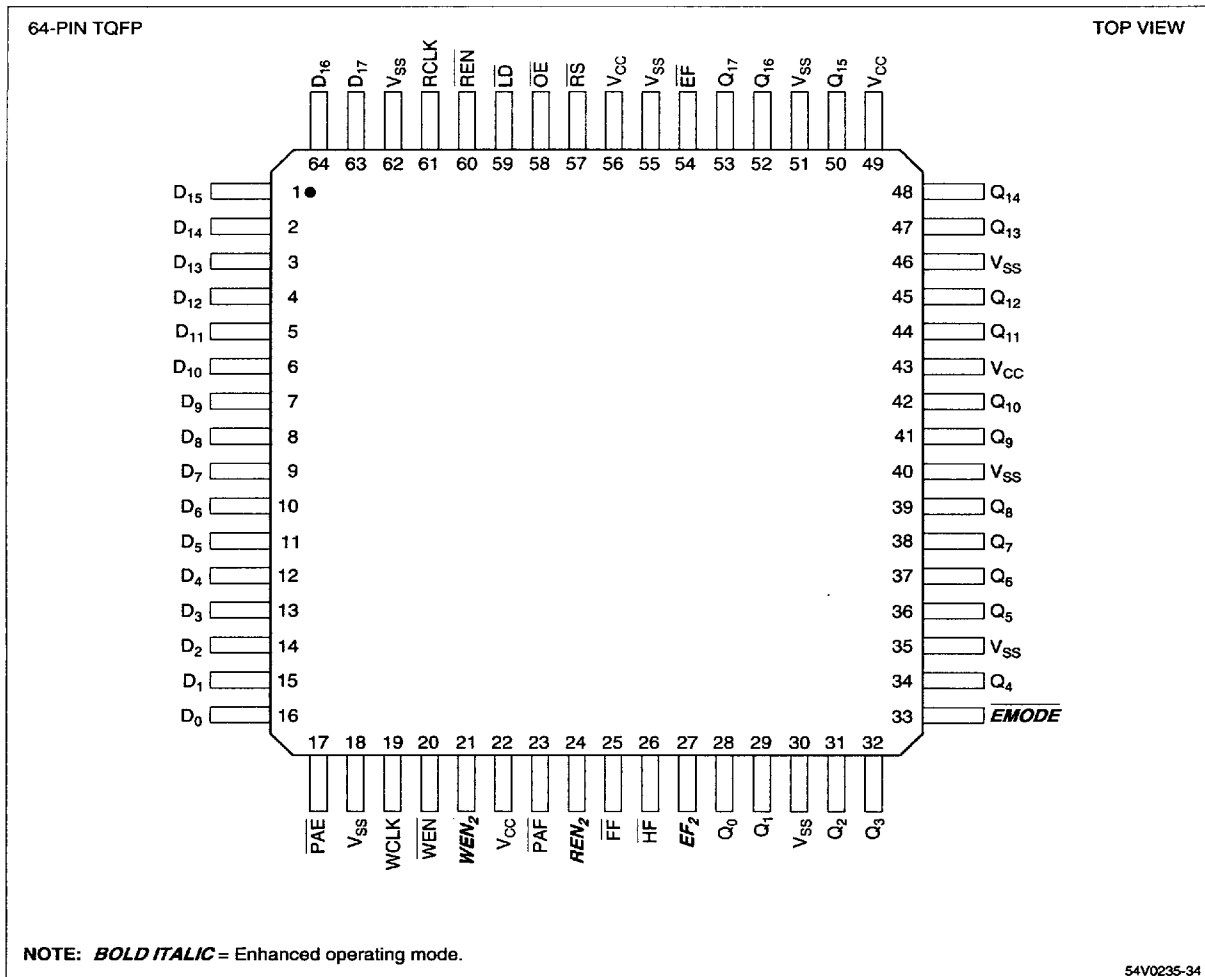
64-PIN TQFP

TOP VIEW

$D_{16}$ $D_{17}$ $V_{SS}$ RCLK $\overline{REN}$ $\overline{LD}$ $\overline{OE}$ $\overline{RS}$ $V_{CC}$ $V_{SS}$ $\overline{EF}$ $Q_{17}$ $Q_{16}$ $V_{SS}$ $Q_{15}$ $V_{CC}$

64 63 62 61 60 59 58 57 56 55 54 53 52 51 50 49

$D_{15}$ 1
$D_{14}$ 2
$D_{13}$ 3
$D_{12}$ 4
$D_{11}$ 5
$D_{10}$ 6
$D_9$ 7
$D_8$ 8
$D_7$ 9
$D_6$ 10
$D_5$ 11
$D_4$ 12
$D_3$ 13
$D_2$ 14
$D_1$ 15
$D_0$ 16

48 $Q_{14}$
47 $Q_{13}$
46 $V_{SS}$
45 $Q_{12}$
44 $Q_{11}$
43 $V_{CC}$
42 $Q_{10}$
41 $Q_9$
40 $V_{SS}$
39 $Q_8$
38 $Q_7$
37 $Q_6$
36 $Q_5$
35 $V_{SS}$
34 $Q_4$
33 $\overline{EMODE}$

17 18 19 20 21 22 23 24 25 26 27 28 29 30 31 32

$\overline{PAE}$ $V_{SS}$ WCLK $\overline{WEN}$ $WEN_2$ $V_{CC}$ $\overline{PAF}$ $REN_2$ $\overline{FF}$ $\overline{HF}$ $EF_2$ $Q_0$ $Q_1$ $V_{SS}$ $Q_2$ $Q_3$

NOTE: BOLD ITALIC = Enhanced operating mode.

54V0235-34